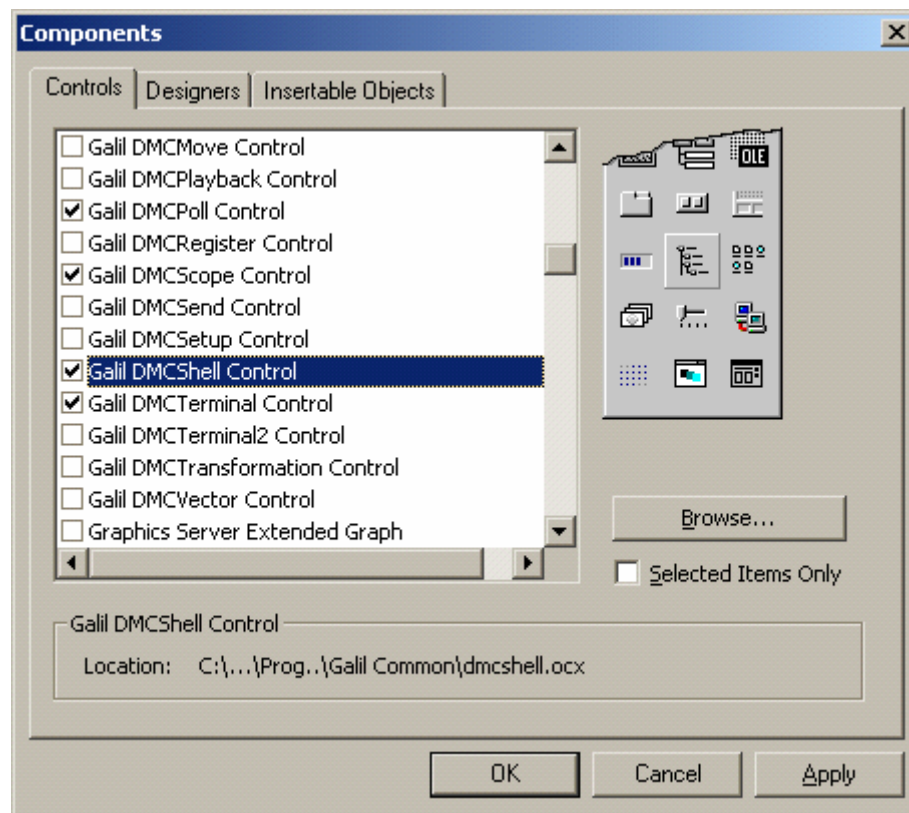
Components

Controls | Designers | Insertable Objects

Galil DMCMove Control
Galil DMCPlayback Control
Galil DMCPoll Control
Galil DMCRegister Control
Galil DMCScope Control
Galil DMCSend Control
Galil DMCSetup Control
Galil DMCShell Control
Galil DMCTerminal Control
Galil DMCTerminal2 Control
Galil DMCTransformation Control
Galil DMCVector Control
Graphics Server Extended Graph

OLE

Browse...

Selected Items Only

Galil DMCShell Control
Location: C:\...\Prog..\Galil Common\dmcshell.ocx

OK
Cancel
Apply